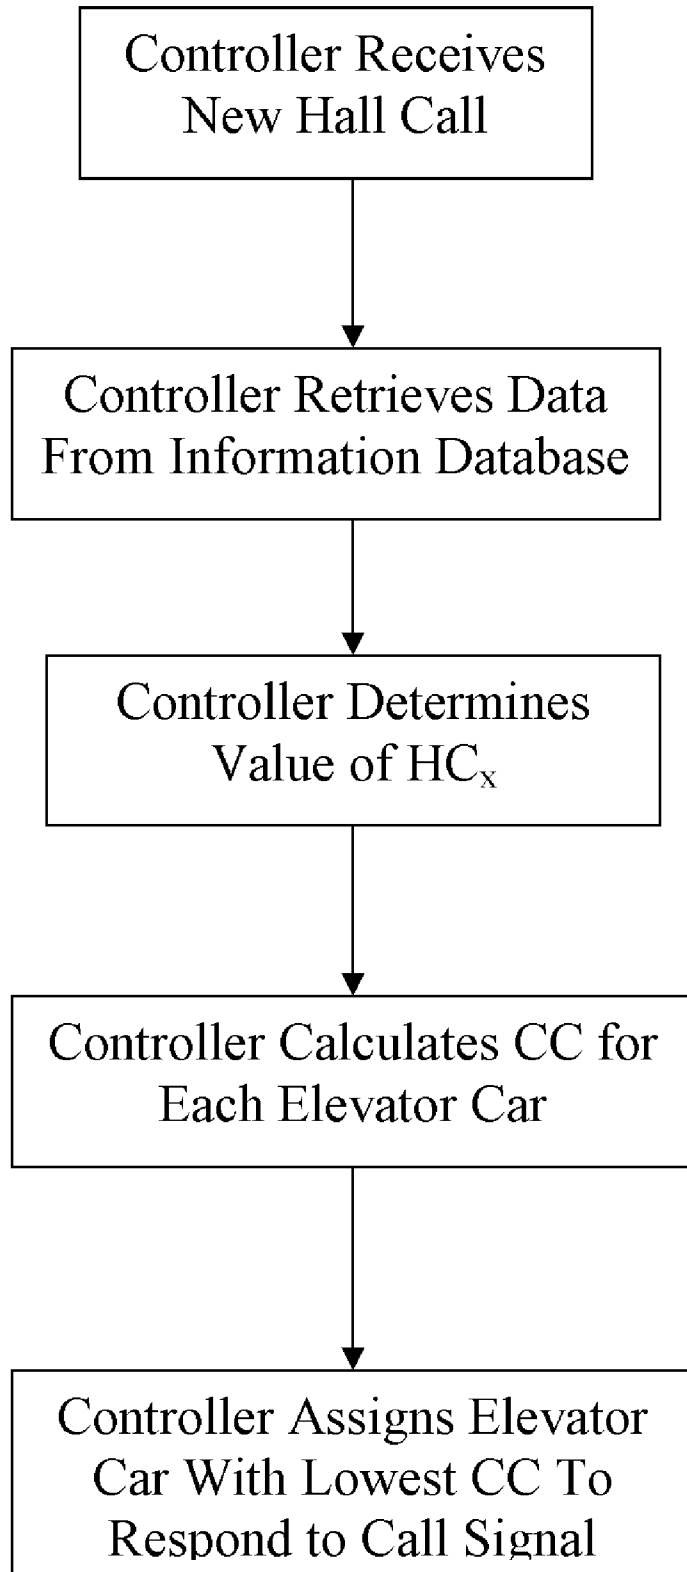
Controller Receives New Hall Call

Controller Retrieves Data From Information Database

Controller Determines Value of $HC_x$

Controller Calculates CC for Each Elevator Car

Controller Assigns Elevator Car With Lowest CC To Respond to Call Signal